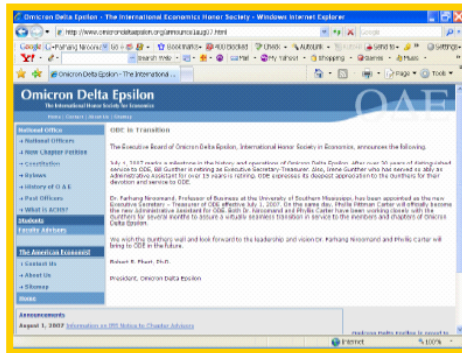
Omicron Delta Epsilon - The International Economics Honor Society - Windows Internet Explorer

http://www.omicrondeltaepsilon.org/announce/aug07.html

Google

Omicron Delta Epsilon - The International ...

Omicron Delta Epsilon

The International Honor Society for Economics

ΟΔΕ

National Office

» National Officers

» New Chapter Petition

» Constitution

» Bylaws

» History of O Δ E

» Past Officers

» What is ACRN?

Students

Faculty Advisors

The American Economist

» Contact Us

» About Us

» Sitemap

Store

ODE in Transition

The Executive Board of Omicron Delta Epsilon, International Honor Society in Economics, announces the following.

July 1, 2007 marks a milestone in the history and operations of Omicron Delta Epsilon. After over 30 years of distinguished service to ODE, Bill Gunther is retiring as Executive Secretary-Treasurer. Also, Irene Gunther who has served so ably as administrative assistant for over 15 years is retiring. ODE expresses its deepest appreciation to the Gunthers for their devotion and service to ODE.

Dr. Farhang Niroomand, Professor of Business at the University of Southern Mississippi, has been appointed as the new Executive Secretary – Treasurer of ODE effective July 1, 2007. On the same day, Phyllis Pittman Carter will officially become the new Administrative Assistant for ODE. Both Dr. Niroomand and Phyllis Carter have been working closely with the Gunthers for several months to assure a virtually seamless transition in service to the members and chapters of Omicron Delta Epsilon.

We wish the Gunthers well and look forward to the leadership and vision Dr. Farhang Niroomand and Phyllis Carter will bring to ODE in the future.

Robert R. Ebert, Ph.D.

President, Omicron Delta Epsilon

Announcements

August 1, 2007 Information on IRS Notice to Chapter Advisors

Internet

100%